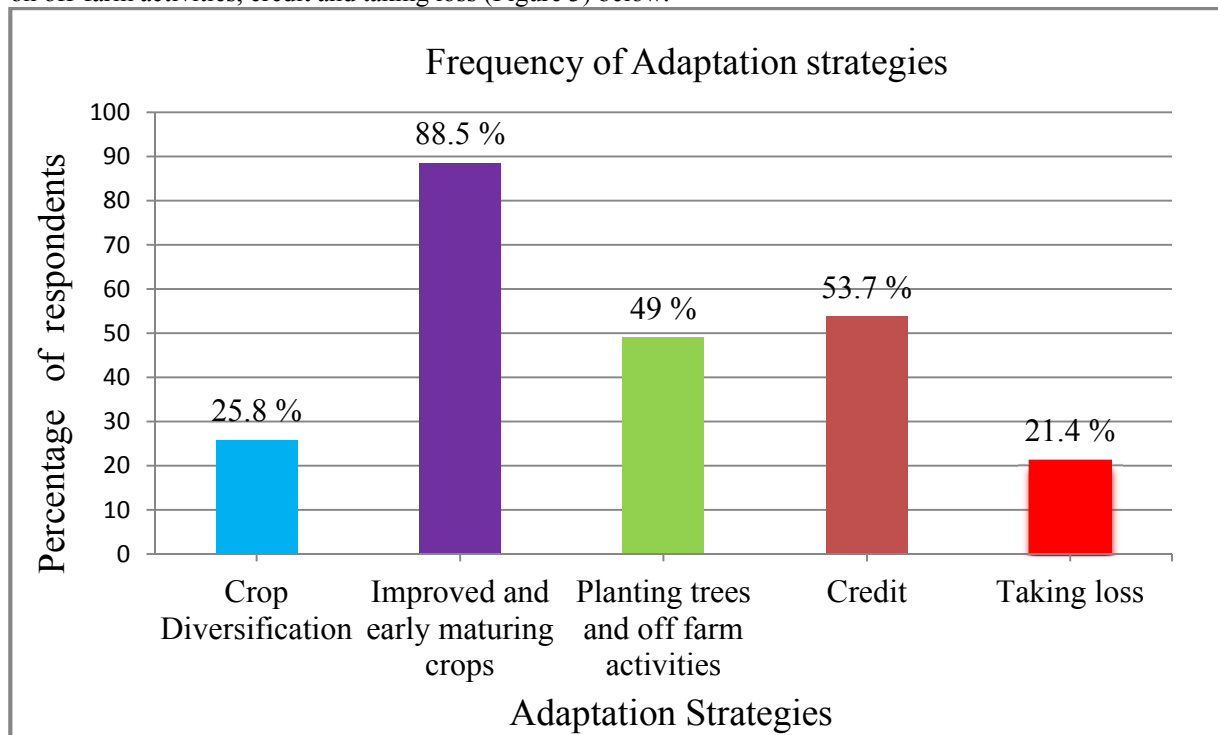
on off farm activities, credit and taking loss (Figure 5) below.

Frequency of Adaptation strategies

Percentage of respondents

100
90
80
70
60
50
40
30
20
10
0

25.8 %
88.5 %
49 %
53.7 %
21.4 %

Crop Diversification
Improved and early maturing crops
Planting trees and off farm activities
Credit
Taking loss

Adaptation Strategies